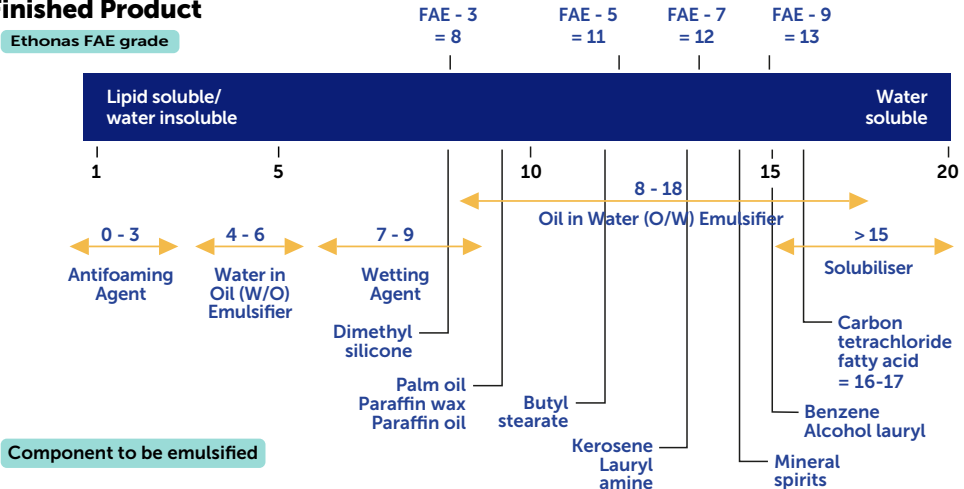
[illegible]inished Product

Ethonas FAE grade

FAE - 3 = 8

FAE - 5 = 11

FAE - 7 = 12

FAE - 9 = 13

Lipid soluble/ water insoluble

Water soluble

1

5

10

15

20

8 - 18

Oil in Water (O/W) Emulsifier

0 - 3

Antifoaming Agent

4 - 6

Water in Oil (W/O) Emulsifier

7 - 9

Wetting Agent

> 15

Solubiliser

Dimethyl silicone

Palm oil Paraffin wax Paraffin oil

Butyl stearate

Kerosene Lauryl amine

Mineral spirits

Benzene Alcohol lauryl

Carbon tetrachloride fatty acid = 16-17

Component to be emulsified